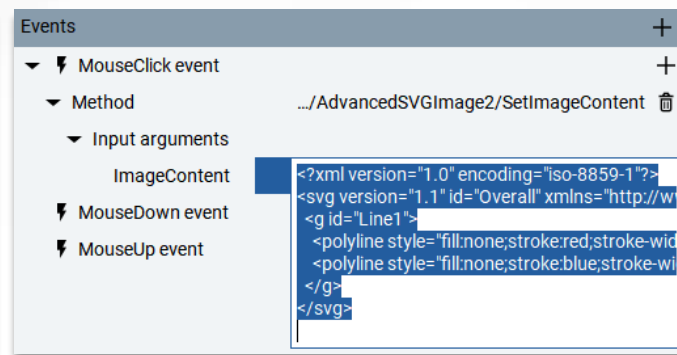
Events +

MouseClick event +

Method .../AdvancedSVGImage2/SetImageContent

Input arguments

ImageContent

<?xml version="1.0" encoding="iso-8859-1"?>
<svg version="1.1" id="Overall" xmlns="http://w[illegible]
<g id="Line1">
<polyline style="fill:none;stroke:red;stroke-wid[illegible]
<polyline style="fill:none;stroke:blue;stroke-wi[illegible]
</g>
</svg>

MouseDown event

MouseUp event